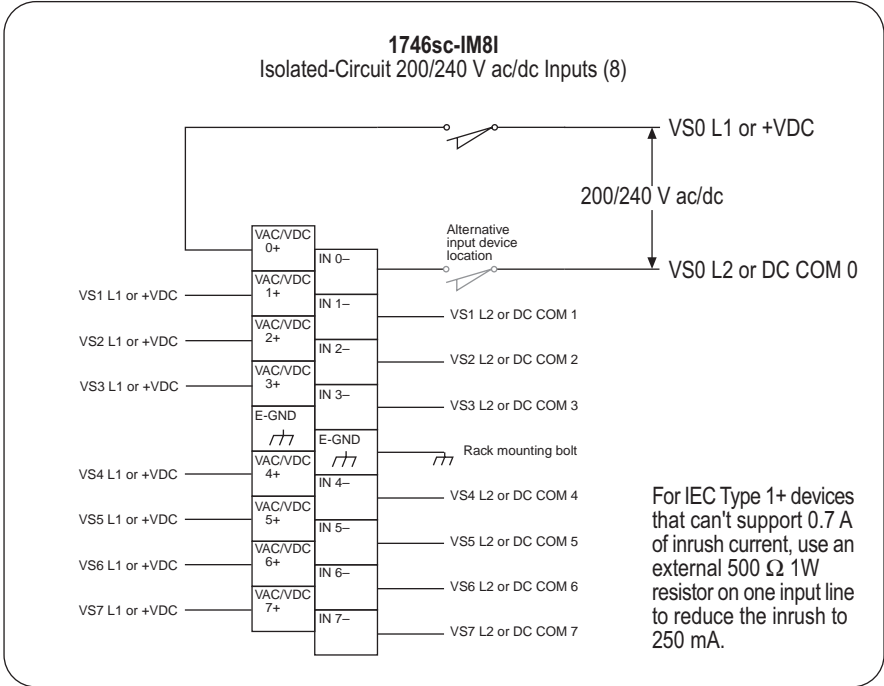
1746sc-IM8I
Isolated-Circuit 200/240 V ac/dc Inputs (8)

VS0 L1 or +VDC

200/240 V ac/dc

Alternative input device location

VS0 L2 or DC COM 0

VAC/VDC 0+

IN 0–

VS1 L1 or +VDC

VAC/VDC 1+

IN 1–

VS1 L2 or DC COM 1

VS2 L1 or +VDC

VAC/VDC 2+

IN 2–

VS2 L2 or DC COM 2

VS3 L1 or +VDC

VAC/VDC 3+

IN 3–

VS3 L2 or DC COM 3

E-GND

E-GND

Rack mounting bolt

VS4 L1 or +VDC

VAC/VDC 4+

IN 4–

VS4 L2 or DC COM 4

VS5 L1 or +VDC

VAC/VDC 5+

IN 5–

VS5 L2 or DC COM 5

VS6 L1 or +VDC

VAC/VDC 6+

IN 6–

VS6 L2 or DC COM 6

VS7 L1 or +VDC

VAC/VDC 7+

IN 7–

VS7 L2 or DC COM 7

For IEC Type 1+ devices that can't support 0.7 A of inrush current, use an external 500 $\Omega$ 1W resistor on one input line to reduce the inrush to 250 mA.